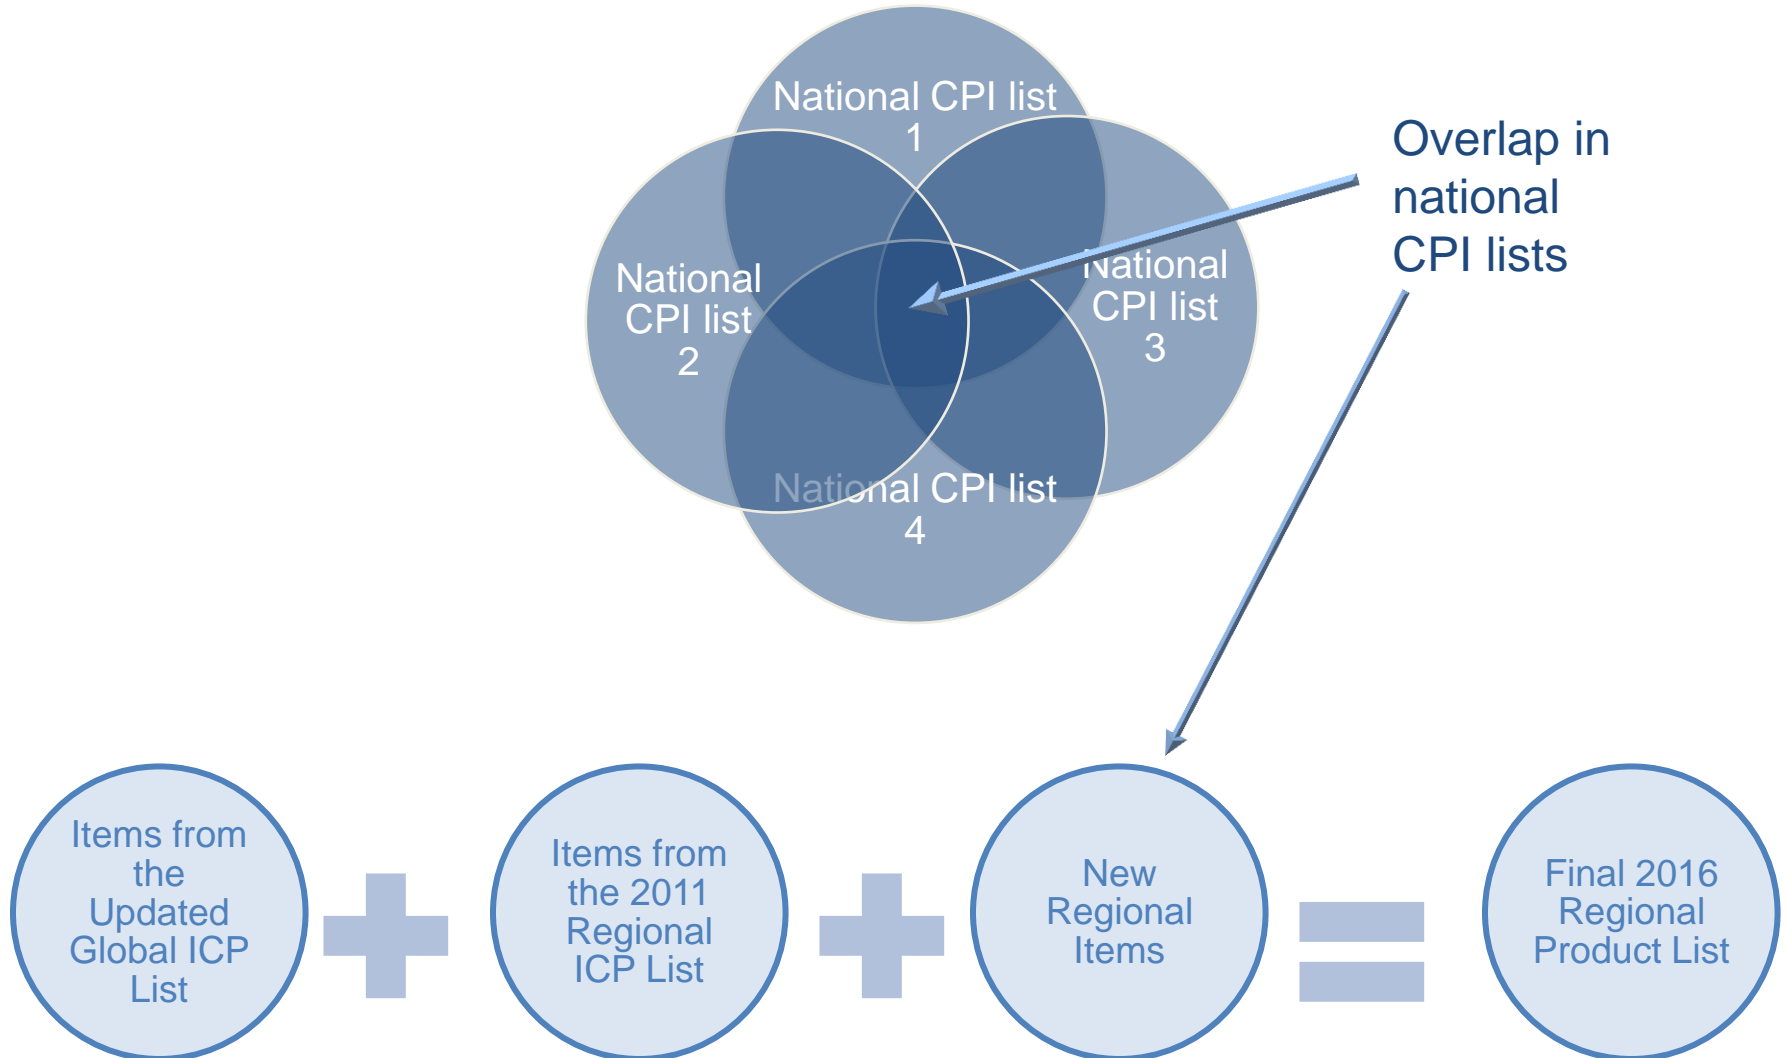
National CPI list 1

National CPI list 2

National CPI list 3

National CPI list 4

Overlap in national CPI lists

Items from the Updated Global ICP List

Items from the 2011 Regional ICP List

New Regional Items

Final 2016 Regional Product List